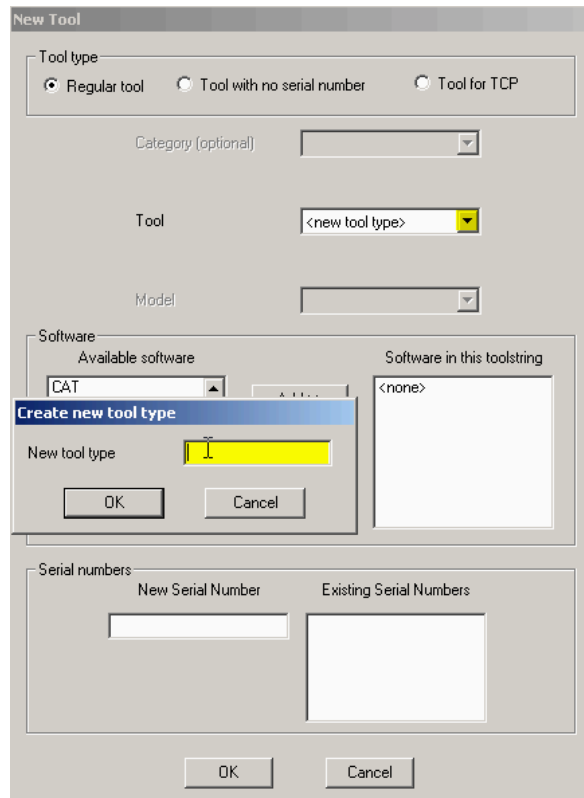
New Tool

Tool type
Regular tool
Tool with no serial number
Tool for TCP

Category (optional)

Tool
<new tool type>

Model

Software
Available software
CAT
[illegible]
Software in this toolstring
<none>

Create new tool type
New tool type
OK
Cancel

Serial numbers
New Serial Number
Existing Serial Numbers

OK
Cancel